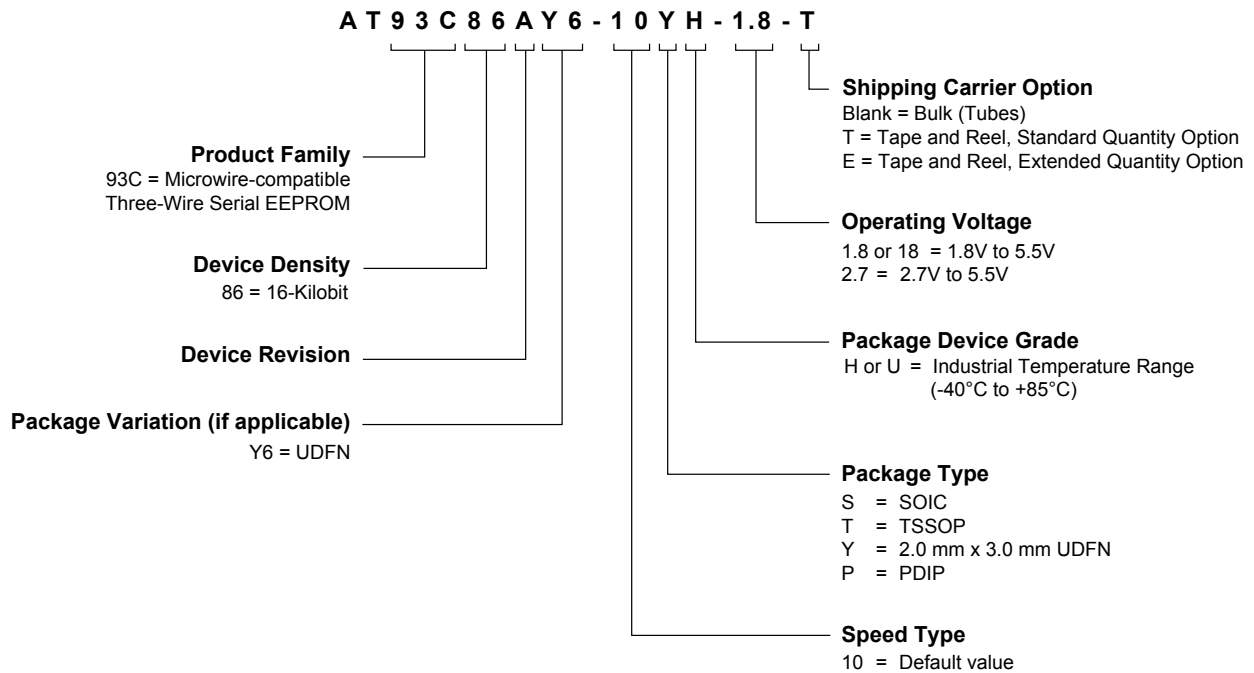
AT93C86AY6-10YH-1.8-T

Shipping Carrier Option
Blank = Bulk (Tubes)
T = Tape and Reel, Standard Quantity Option
E = Tape and Reel, Extended Quantity Option

Product Family
93C = Microwire-compatible Three-Wire Serial EEPROM

Operating Voltage
1.8 or 18 = 1.8V to 5.5V
2.7 = 2.7V to 5.5V

Device Density
86 = 16-Kilobit

Package Device Grade
H or U = Industrial Temperature Range (-40°C to +85°C)

Device Revision

Package Variation (if applicable)
Y6 = UDFN

Package Type
S = SOIC
T = TSSOP
Y = 2.0 mm x 3.0 mm UDFN
P = PDIP

Speed Type
10 = Default value